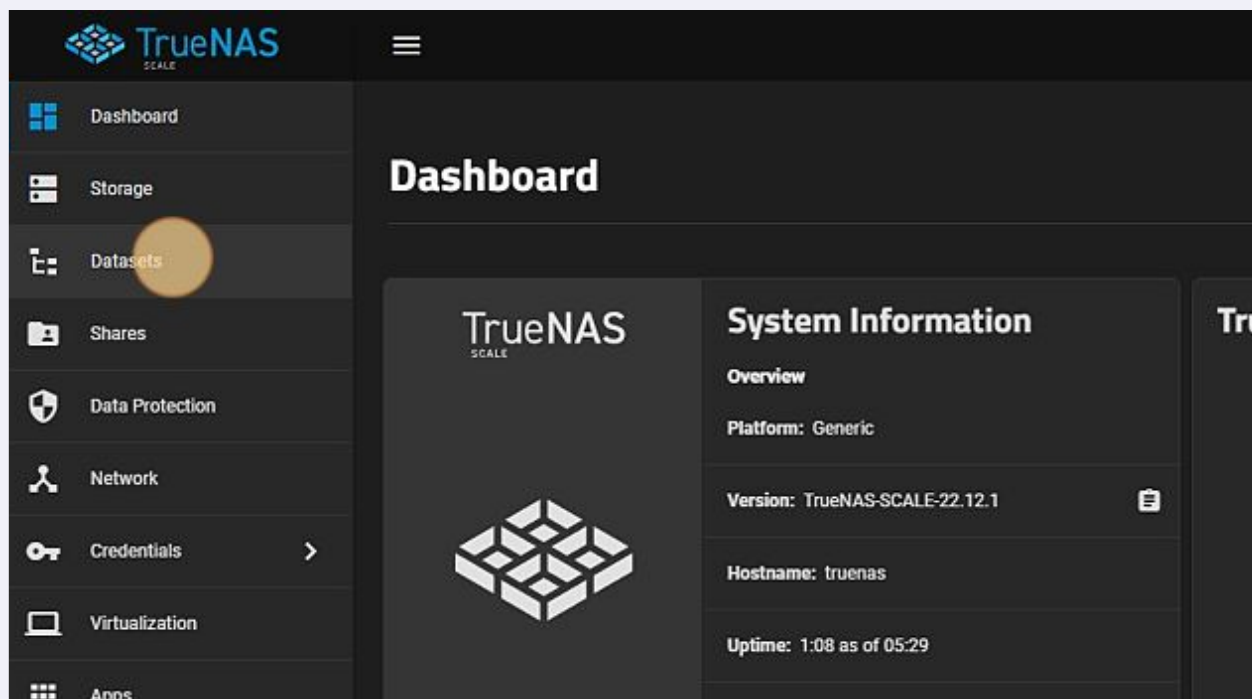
TrueNAS SCALE

Dashboard
Storage
Datasets
Shares
Data Protection
Network
Credentials
Virtualization
Apps

Dashboard

TrueNAS SCALE

System Information

Overview

Platform: Generic

Version: TrueNAS-SCALE-22.12.1

Hostname: truenas

Uptime: 1:08 as of 05:29

Tr